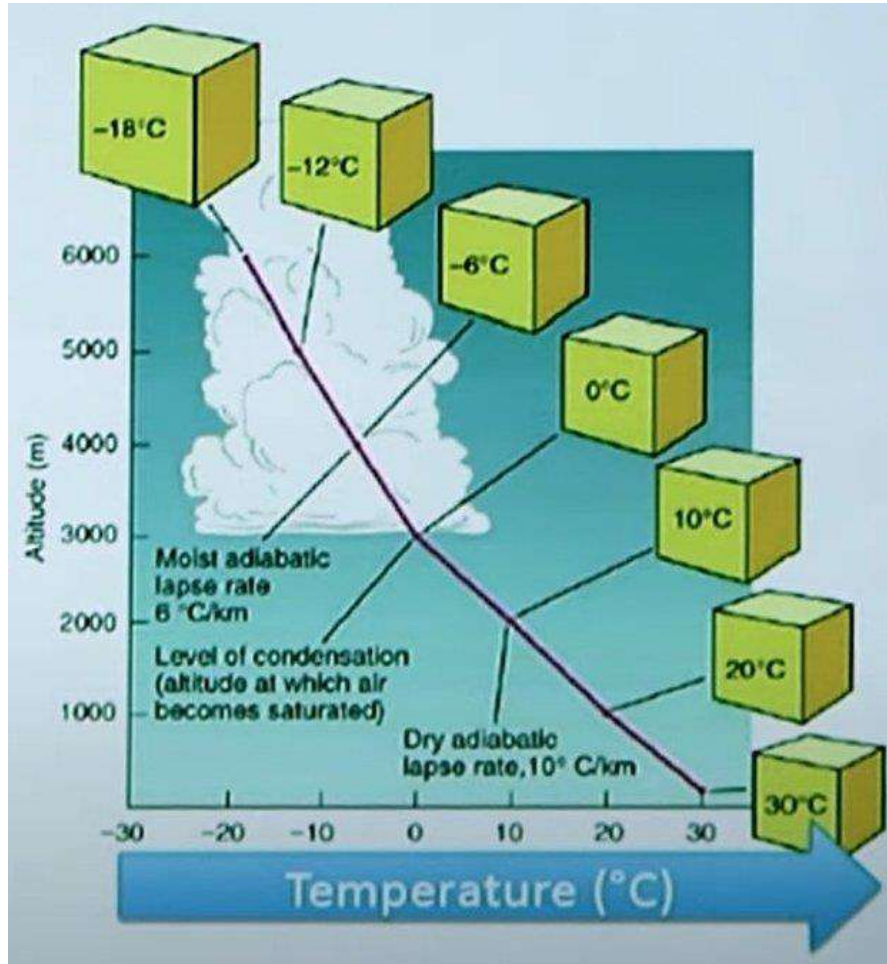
–18°C

–12°C

–6°C

0°C

10°C

20°C

30°C

6000

5000

4000

3000

2000

1000

Altitude (m)

Moist adiabatic lapse rate 6 °C/km

Level of condensation (altitude at which air becomes saturated)

Dry adiabatic lapse rate, 10° C/km

–30 –20 –10 0 10 20 30

Temperature (°C)